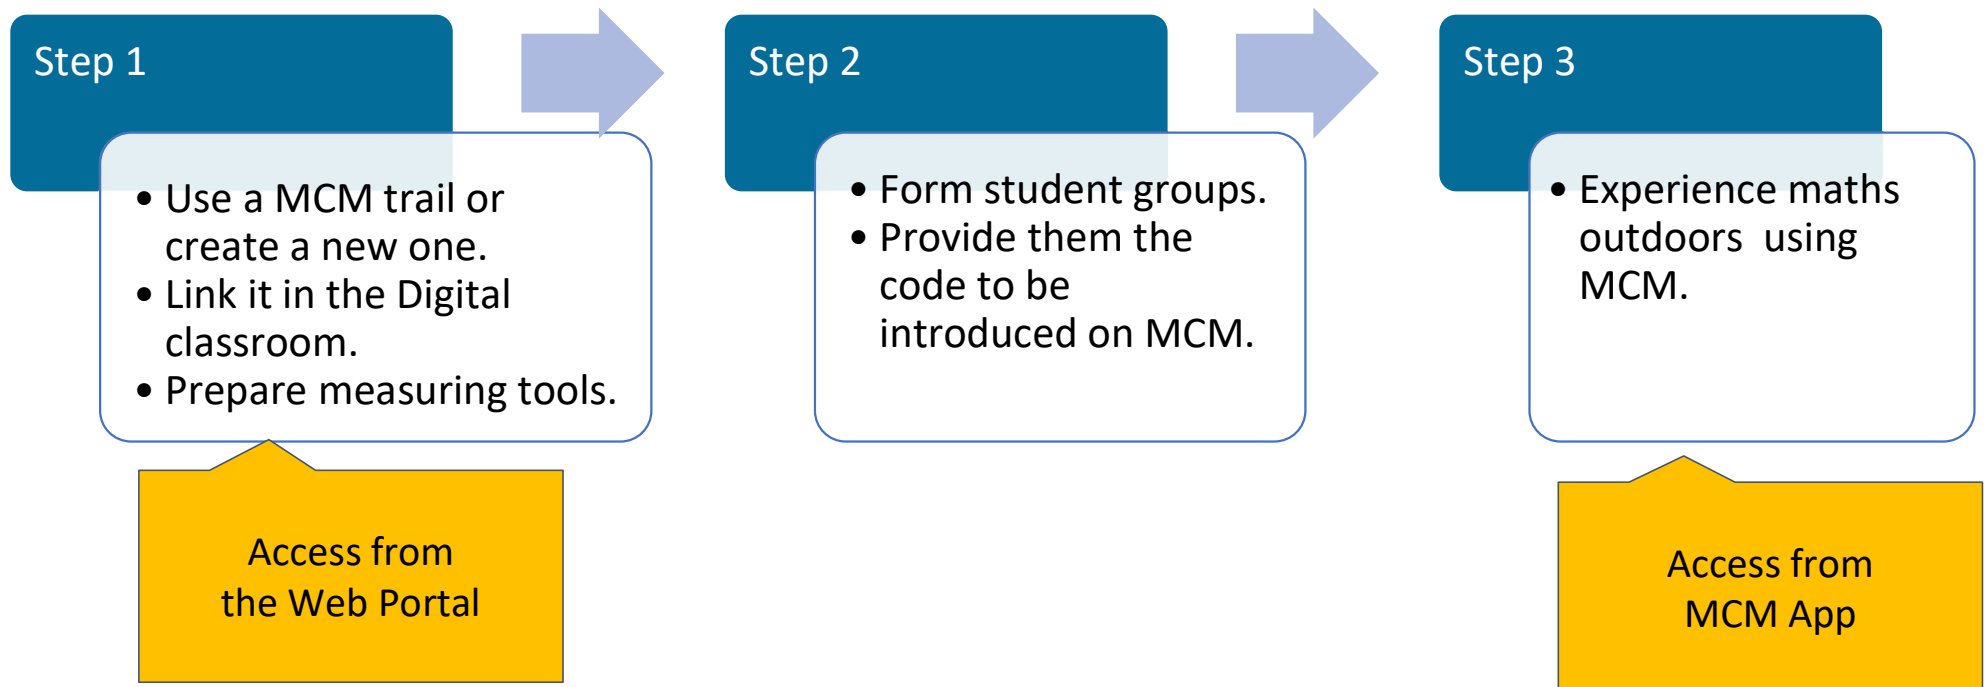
Step 1

• Use a MCM trail or create a new one.
• Link it in the Digital classroom.
• Prepare measuring tools.

Access from the Web Portal

Step 2

• Form student groups.
• Provide them the code to be introduced on MCM.

Step 3

• Experience maths outdoors using MCM.

Access from MCM App